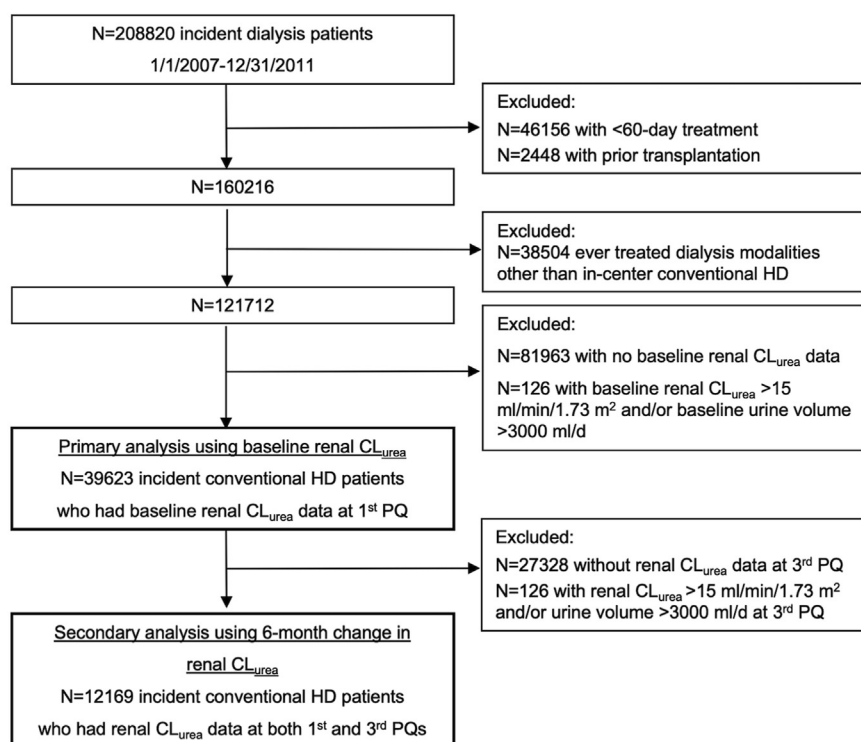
N=208820 incident dialysis patients
1/1/2007-12/31/2011

Excluded:
N=46156 with <60-day treatment
N=2448 with prior transplantation

N=160216

Excluded:
N=38504 ever treated dialysis modalities other than in-center conventional HD

N=121712

Excluded:
N=81963 with no baseline renal $CL_{urea}$ data
N=126 with baseline renal $CL_{urea}$ >15 ml/min/1.73 $m^2$ and/or baseline urine volume >3000 ml/d

Primary analysis using baseline renal $CL_{urea}$
N=39623 incident conventional HD patients who had baseline renal $CL_{urea}$ data at $1^{st}$ PQ

Excluded:
N=27328 without renal $CL_{urea}$ data at $3^{rd}$ PQ
N=126 with renal $CL_{urea}$ >15 ml/min/1.73 $m^2$ and/or urine volume >3000 ml/d at $3^{rd}$ PQ

Secondary analysis using 6-month change in renal $CL_{urea}$
N=12169 incident conventional HD patients who had renal $CL_{urea}$ data at both $1^{st}$ and $3^{rd}$ PQs